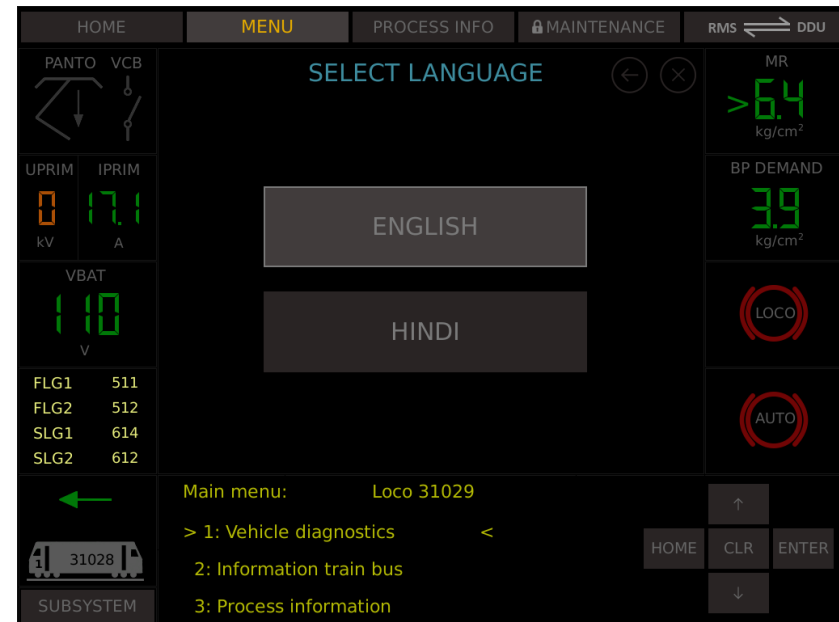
HOME MENU PROCESS INFO MAINTENANCE RMS DDU

PANTO VCB

UPRIM IPRIM
0 17.1
kV A

VBAT
110
V

FLG1 511
FLG2 512
SLG1 614
SLG2 612

31028

SUBSYSTEM

SELECT LANGUAGE

ENGLISH

HINDI

MR
>6.4
kg/cm²

BP DEMAND
3.9
kg/cm²

LOCO

AUTO

Main menu: Loco 31029

> 1: Vehicle diagnostics <

2: Information train bus

3: Process information

↑

HOME CLR ENTER

↓